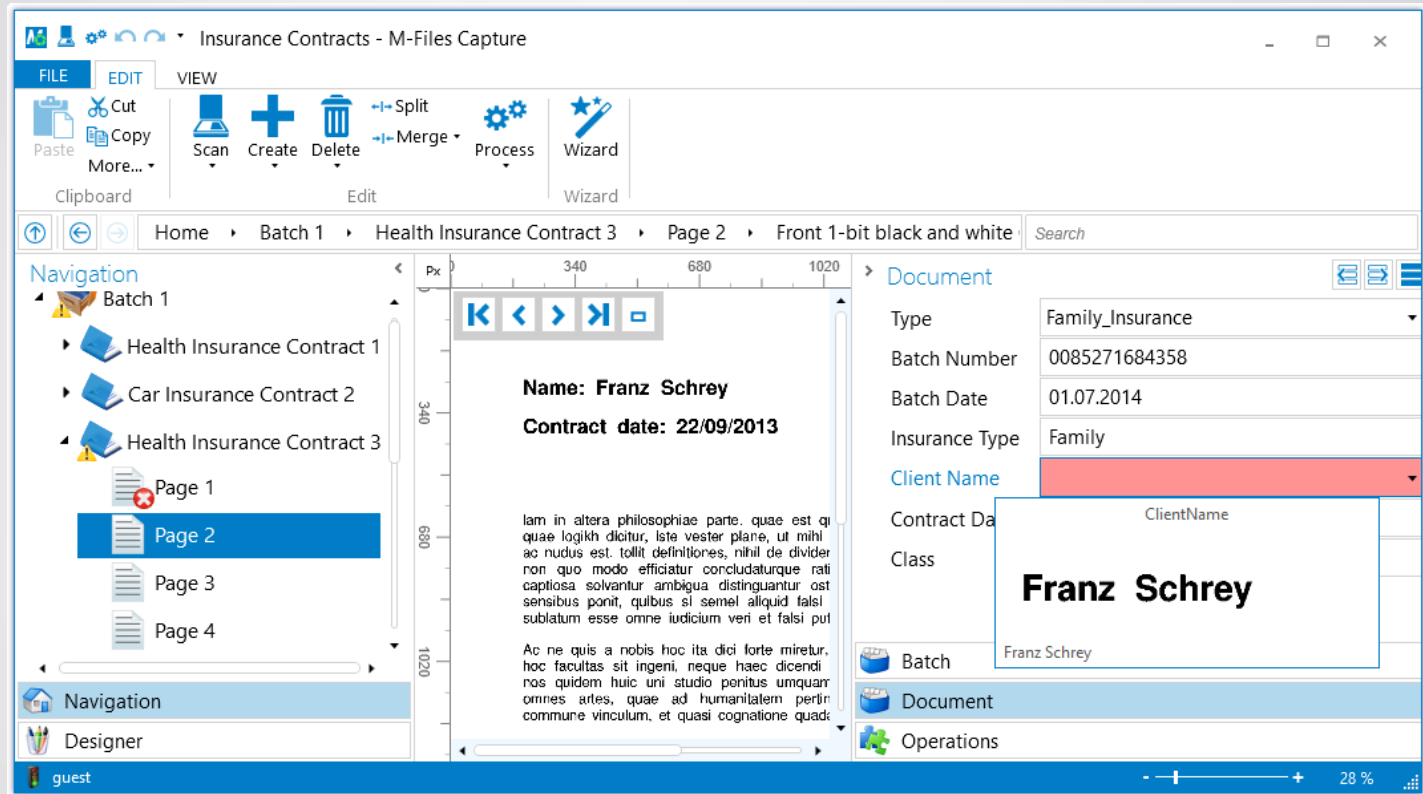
Insurance Contracts - M-Files Capture

FILE EDIT VIEW

Paste Cut Copy More... Clipboard
Scan Create Delete Split Merge Process Edit
Wizard Wizard

Home Batch 1 Health Insurance Contract 3 Page 2 Front 1-bit black and white

Search

Navigation
Batch 1
Health Insurance Contract 1
Car Insurance Contract 2
Health Insurance Contract 3
Page 1
Page 2
Page 3
Page 4

Navigation
Designer

Px 0 340 680 1020
340
680
1020

Name: Franz Schrey

Contract date: 22/09/2013

lam in altera philosophiae parte. quae est qu quae logikh dicitur, Iste vester plane, ut mihi ac nudus est. tollit definitiones, nihil de divider non quo modo efficiatur concludaturque rati captiosa solvantur ambigua distinguantur ost sensibus ponit, quibus si semel aliquid falsi sublatum esse omne iudicium veri et falsi put

Ac ne quis a nobis hoc ita dici forte miretur, hoc facultas sit ingeni, neque haec dicendi nos quidem huic uni studio penitus umquam omnes artes, quae ad humanitatem pertin commune vinculum, et quasi cognatione quada

Document
Type Family_Insurance
Batch Number 0085271684358
Batch Date 01.07.2014
Insurance Type Family
Client Name
Contract Da
Class

ClientName
Franz Schrey
Franz Schrey

Batch
Document
Operations

guest 28 %